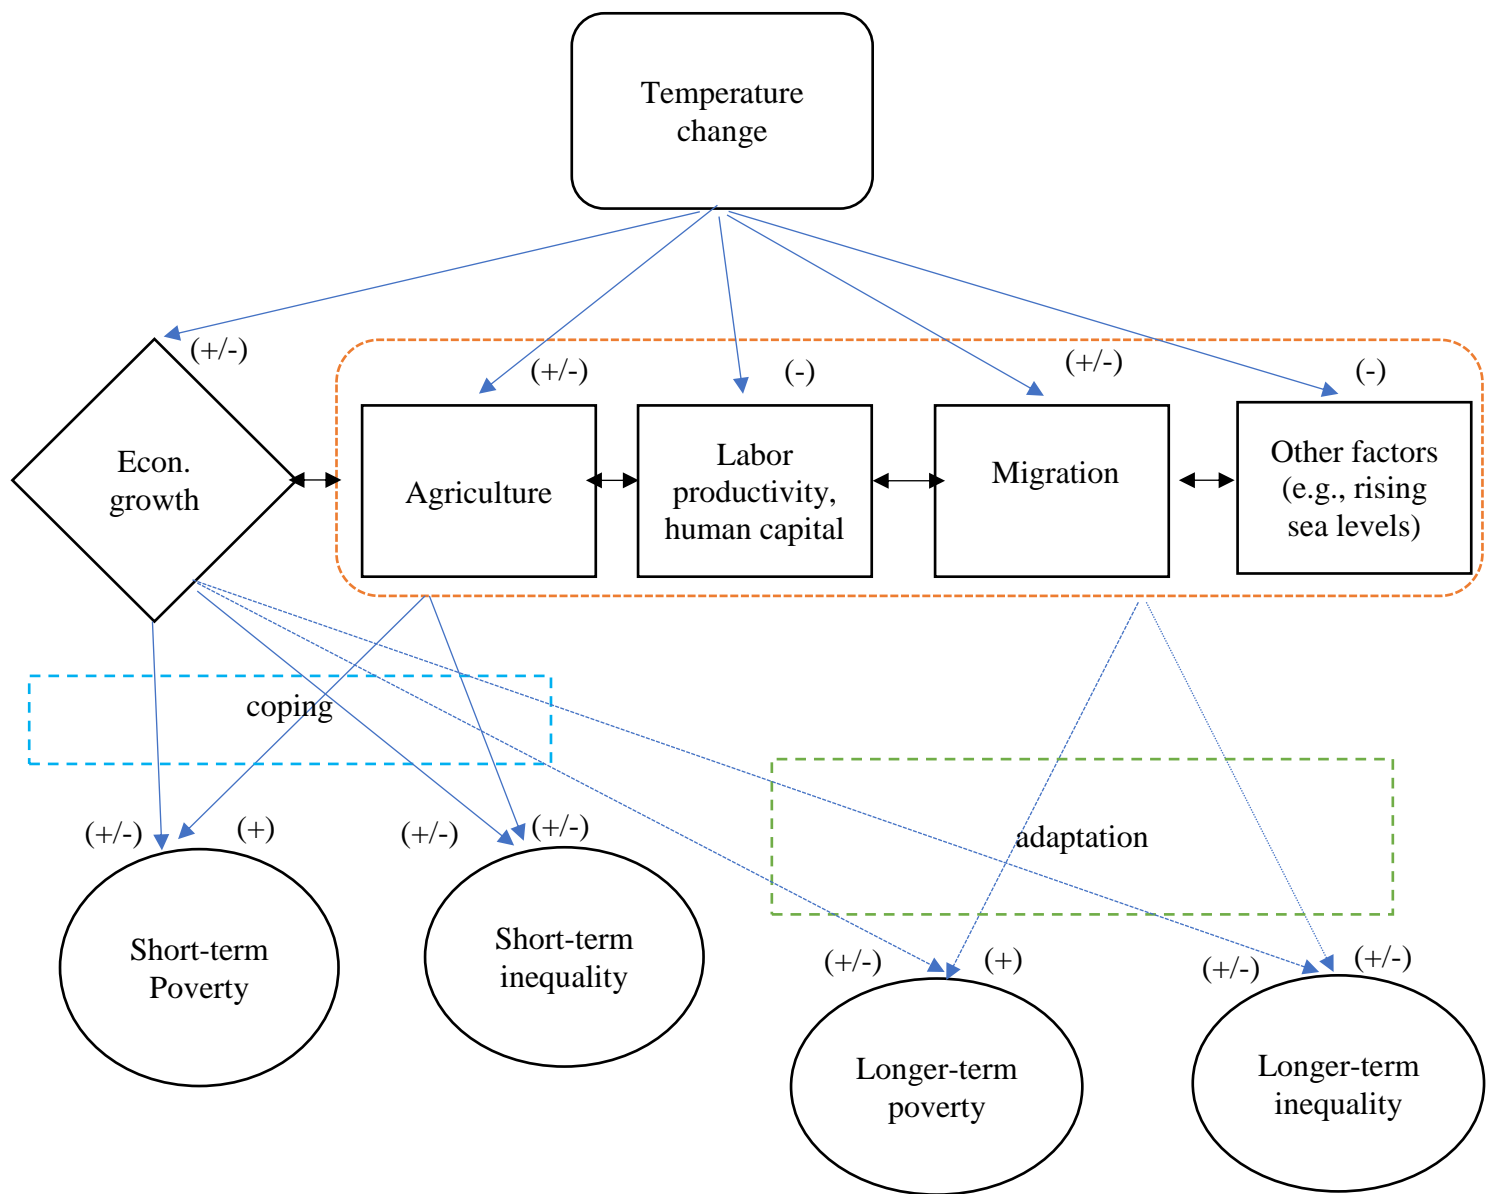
Temperature change

(+/-)
(+/-)
(-)
(+/-)
(-)

Econ. growth

Agriculture

Labor productivity, human capital

Migration

Other factors (e.g., rising sea levels)

coping

adaptation

(+/-)
(+)
(+/-)
(+/-)

Short-term Poverty

Short-term inequality

(+/-)
(+)
(+/-)
(+/-)

Longer-term poverty

Longer-term inequality